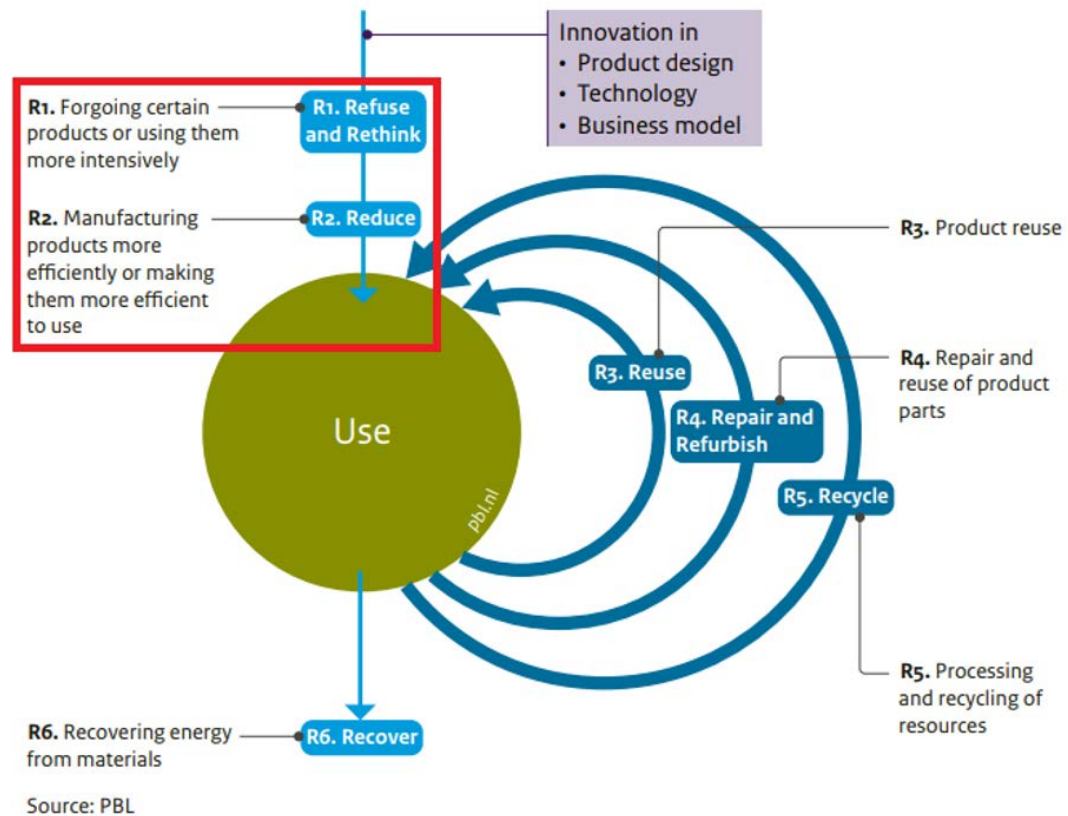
Innovation in
• Product design
• Technology
• Business model

R1. Forgoing certain products or using them more intensively

R1. Refuse and Rethink

R2. Manufacturing products more efficiently or making them more efficient to use

R2. Reduce

R3. Product reuse

R3. Reuse

R4. Repair and reuse of product parts

R4. Repair and Refurbish

Use

pbl.nl

R5. Recycle

R5. Processing and recycling of resources

R6. Recovering energy from materials

R6. Recover

Source: PBL